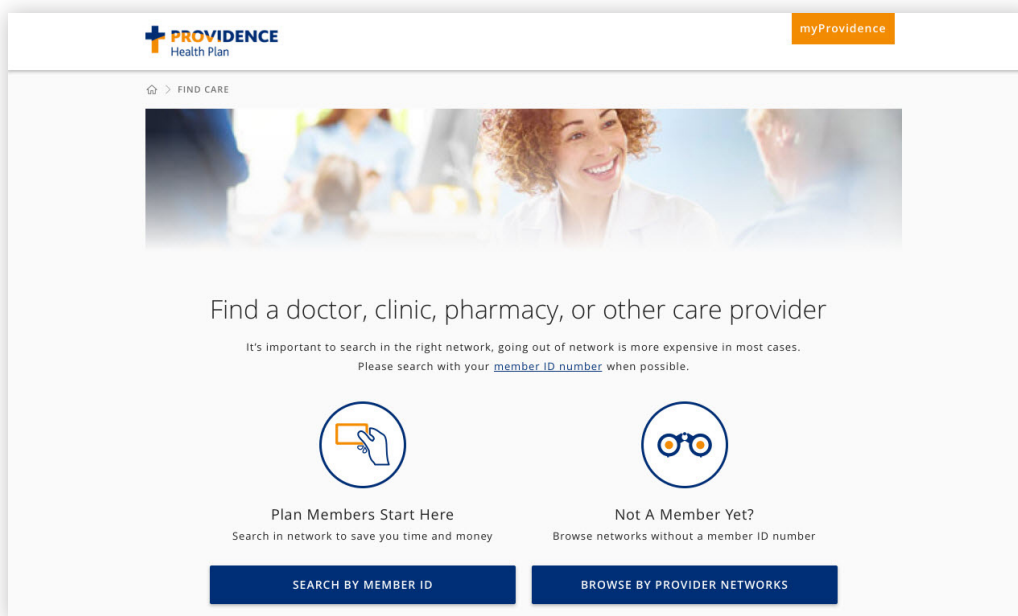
PROVIDENCE
Health Plan

myProvidence

FIND CARE

Find a doctor, clinic, pharmacy, or other care provider

It's important to search in the right network, going out of network is more expensive in most cases. Please search with your member ID number when possible.

Plan Members Start Here
Search in network to save you time and money

Not A Member Yet?
Browse networks without a member ID number

SEARCH BY MEMBER ID

BROWSE BY PROVIDER NETWORKS